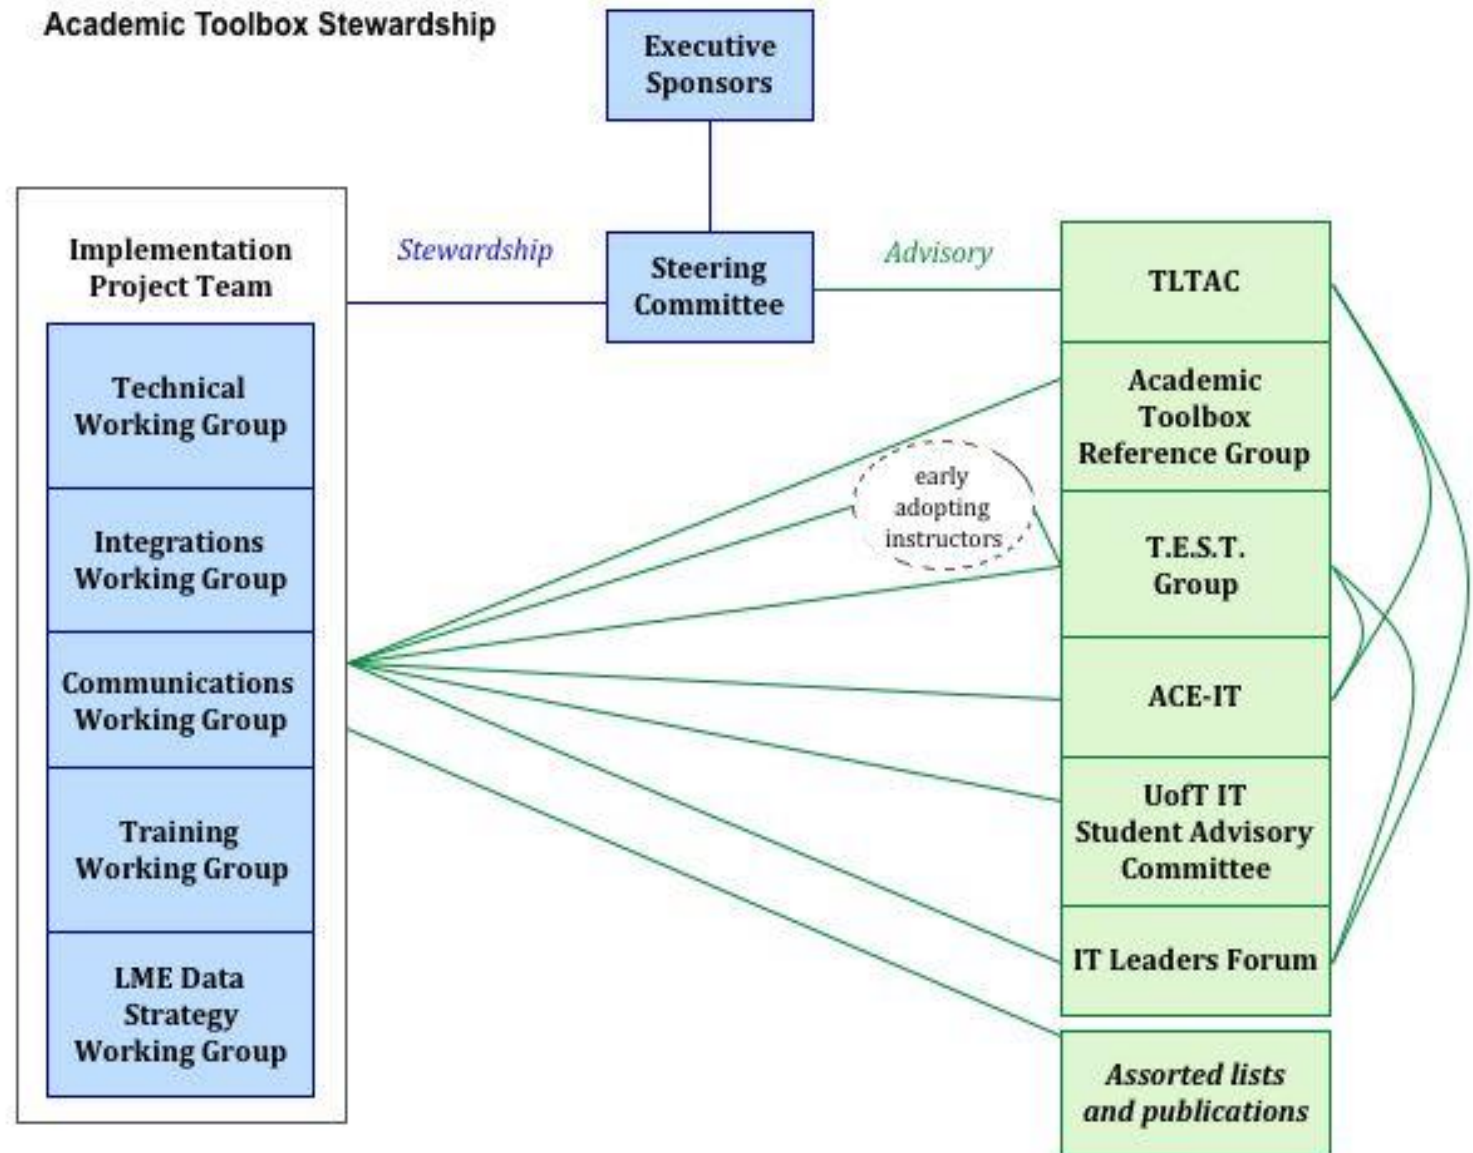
Academic Toolbox Stewardship

Executive Sponsors

Implementation Project Team

Stewardship

Steering Committee

Advisory

TLTAC

Technical Working Group

Integrations Working Group

Communications Working Group

Training Working Group

LME Data Strategy Working Group

Academic Toolbox Reference Group

early adopting instructors

T.E.S.T. Group

ACE-IT

UofT IT Student Advisory Committee

IT Leaders Forum

Assorted lists and publications